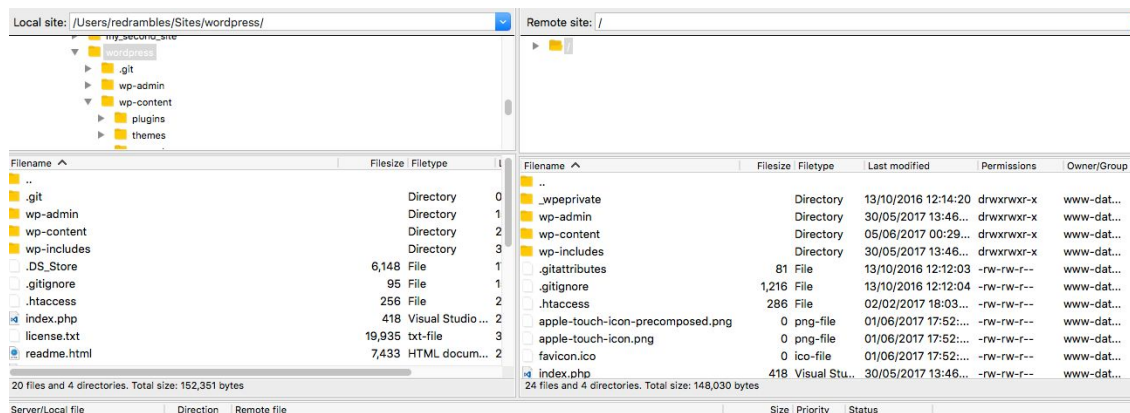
Local site: /Users/redrambles/Sites/wordpress/

my_second_site
wordpress
.git
wp-admin
wp-content
plugins
themes

| Filename | Filesize | Filetype | L |
|---|---|---|---|
| .. | | | |
| .git | | Directory | 0 |
| wp-admin | | Directory | 1 |
| wp-content | | Directory | 2 |
| wp-includes | | Directory | 3 |
| .DS_Store | 6,148 | File | 1 |
| .gitignore | 95 | File | 1 |
| .htaccess | 256 | File | 2 |
| index.php | 418 | Visual Studio ... | 2 |
| license.txt | 19,935 | txt-file | 3 |
| readme.html | 7,433 | HTML docum... | 2 |

20 files and 4 directories. Total size: 152,351 bytes

Remote site: /

/

| Filename | Filesize | Filetype | Last modified | Permissions | Owner/Group |
|---|---|---|---|---|---|
| .. | | | | | |
| _wpeprivate | | Directory | 13/10/2016 12:14:20 | drwxrwxr-x | www-dat... |
| wp-admin | | Directory | 30/05/2017 13:46... | drwxrwxr-x | www-dat... |
| wp-content | | Directory | 05/06/2017 00:29... | drwxrwxr-x | www-dat... |
| wp-includes | | Directory | 30/05/2017 13:46... | drwxrwxr-x | www-dat... |
| .gitattributes | 81 | File | 13/10/2016 12:12:03 | -rw-rw-r-- | www-dat... |
| .gitignore | 1,216 | File | 13/10/2016 12:12:04 | -rw-rw-r-- | www-dat... |
| .htaccess | 286 | File | 02/02/2017 18:03... | -rw-rw-r-- | www-dat... |
| apple-touch-icon-precomposed.png | 0 | png-file | 01/06/2017 17:52:... | -rw-rw-r-- | www-dat... |
| apple-touch-icon.png | 0 | png-file | 01/06/2017 17:52:... | -rw-rw-r-- | www-dat... |
| favicon.ico | 0 | ico-file | 01/06/2017 17:52:... | -rw-rw-r-- | www-dat... |
| index.php | 418 | Visual Stu... | 30/05/2017 13:46... | -rw-rw-r-- | www-dat... |

24 files and 4 directories. Total size: 148,030 bytes

Server/Local file | Direction | Remote file | Size | Priority | Status